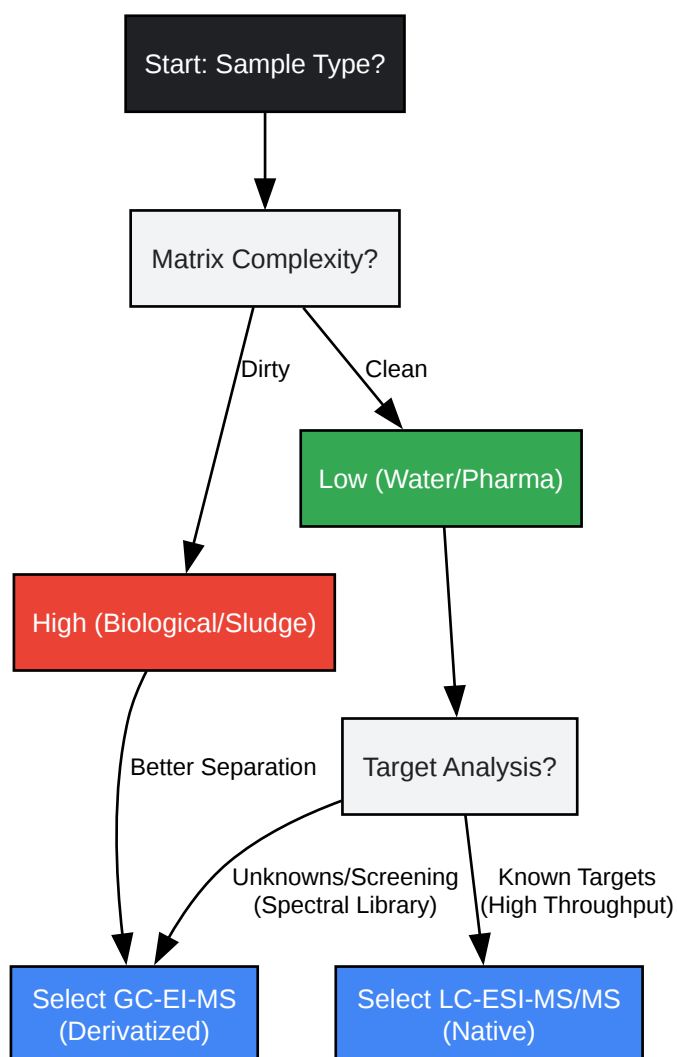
Start: Sample Type?

Matrix Complexity?

Dirty

Clean

Low (Water/Pharma)

High (Biological/Sludge)

Better Separation

Target Analysis?

Unknowns/Screening
(Spectral Library)

Known Targets
(High Throughput)

Select GC-EI-MS
(Derivatized)

Select LC-ESI-MS/MS
(Native)